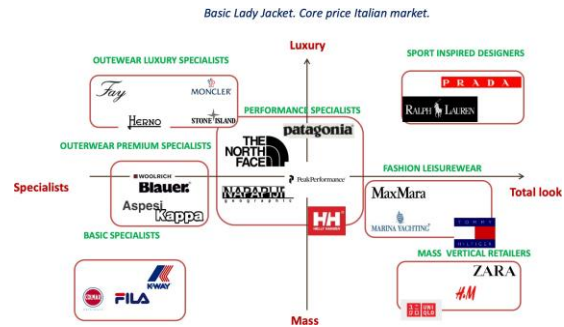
Basic Lady Jacket. Core price Italian market.

Luxury

OUTEWEAR LUXURY SPECIALISTS

Fay

MONCLER

HERNO

STONE ISLAND

PERFORMANCE SPECIALISTS

patagonia

THE NORTH FACE

OUTERWEAR PREMIUM SPECIALISTS

WOOLRICH

Blauer

Aspesi

Kappa

PeakPerformance

NAPAPIJRI

HH HELLY HANSEN

BASIC SPECIALISTS

K-WAY

CIESSE

FILA

SPORT INSPIRED DESIGNERS

PRADA

RALPH LAUREN

FASHION LEISUREWEAR

MaxMara

MARINA YACHTING

TOMMY HILFIGER

MASS VERTICAL RETAILERS

ZARA

H&M

UNIQLO

Specialists

Total look

Mass